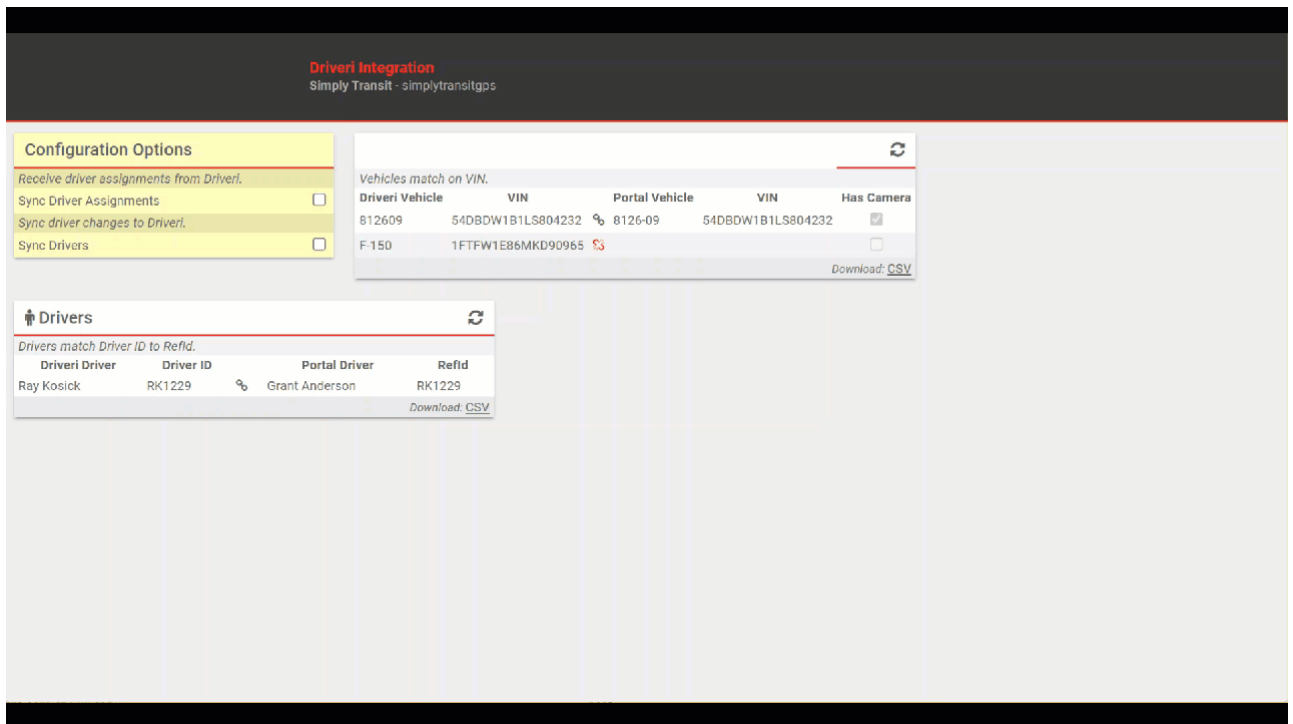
Driveri Integration
Simply Transit - simplytransitgps

Configuration Options

Receive driver assignments from Driveri.

Sync Driver Assignments

Sync driver changes to Driveri.

Sync Drivers

Vehicles match on VIN.

| Driveri Vehicle | VIN | Portal Vehicle | VIN | Has Camera |
|---|---|---|---|---|
| 812609 | 54DBDW1B1LS804232 | 8126-09 | 54DBDW1B1LS804232 | |
| F-150 | 1FTFW1E86MKD90965 | | | |

Download: CSV

Drivers

Drivers match Driver ID to RefId.

| Driveri Driver | Driver ID | Portal Driver | RefId |
|---|---|---|---|
| Ray Kosick | RK1229 | Grant Anderson | RK1229 |

Download: CSV